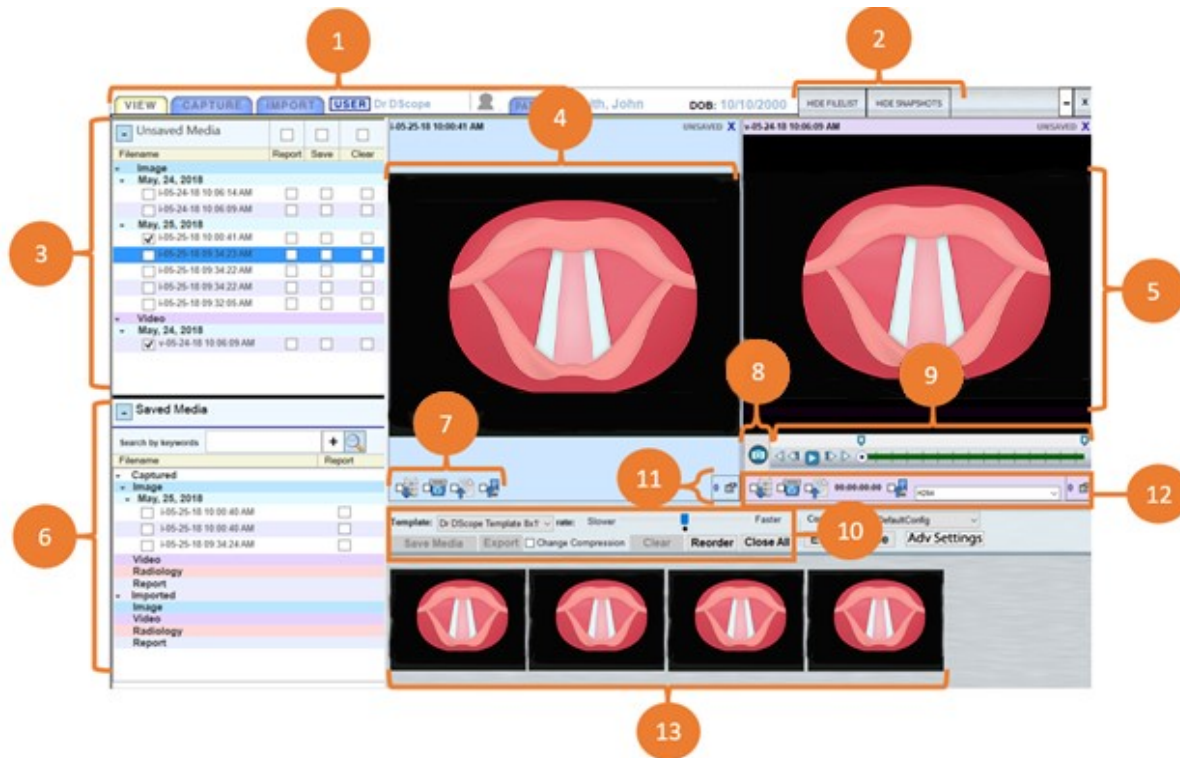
1

2

VIEW CAPTURE IMPORT USER Dr DScope

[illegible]th, John DOB: 10/10/2000

HIDE FILELIST HIDE SNAPSHOTS

3

Unsaved Media

Filename Report Save Clear

Image
May, 24, 2018
i-05-24-18 10:06:14 AM
i-05-24-18 10:06:09 AM
May, 25, 2018
i-05-25-18 10:00:41 AM
i-05-25-18 09:34:23 AM
i-05-25-18 09:34:22 AM
i-05-25-18 09:34:22 AM
i-05-25-18 09:32:05 AM
Video
May, 24, 2018
v-05-24-18 10:06:09 AM

i-05-25-18 10:00:41 AM UNSAVED X

4

v-05-24-18 10:06:09 AM UNSAVED X

5

6

Saved Media

Search by keywords

Filename Report

Captured
Image
May, 25, 2018
i-05-25-18 10:00:40 AM
i-05-25-18 10:00:40 AM
i-05-25-18 09:34:24 AM
Video
Radiology
Report
Imported
Image
Video
Radiology
Report

7

8

9

11

0

00:00:00:00

H264

0

12

Template: Dr DScope Template 8x1 rate: Slower Faster

Save Media Export Change Compression Clear Reorder Close All

Co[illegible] DefaultConfig

10

E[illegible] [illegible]e Adv Settings

13